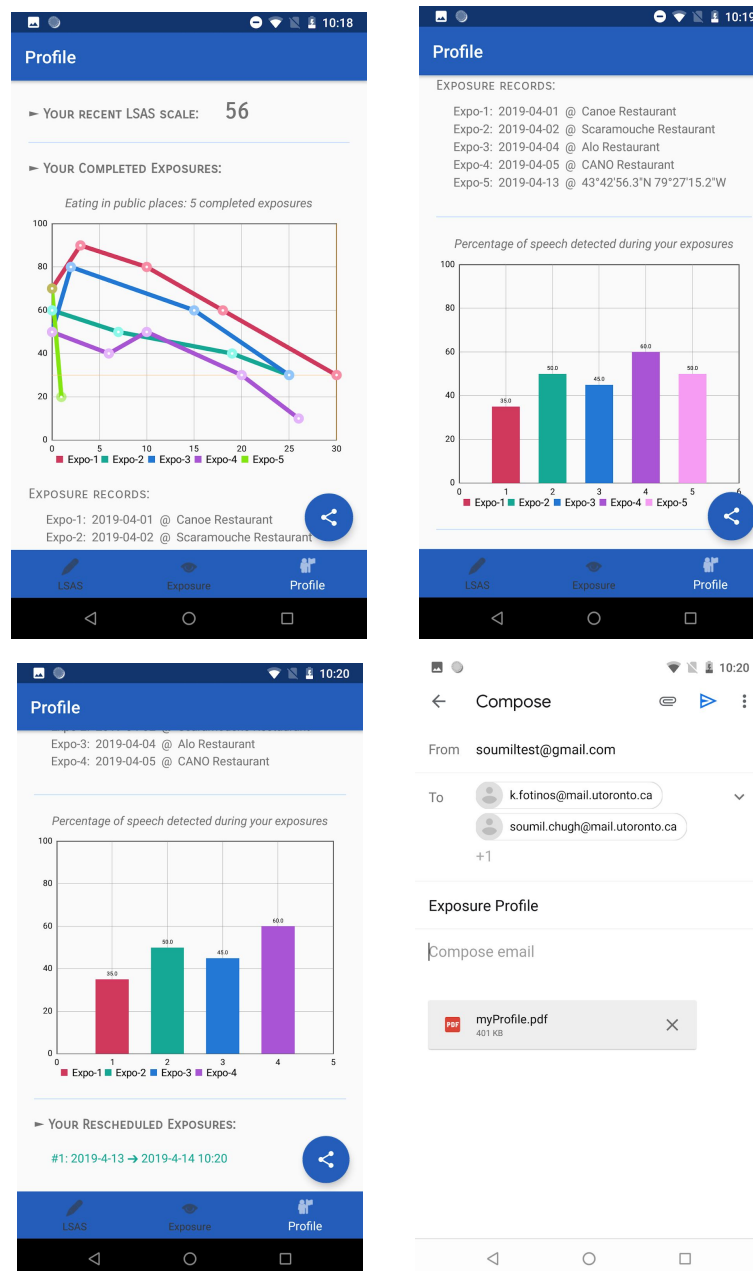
10:18

Profile

► YOUR RECENT LSAS SCALE: 56

► YOUR COMPLETED EXPOSURES:

Eating in public places: 5 completed exposures

100
80
60
40
20
0
0 5 10 15 20 25 30

Expo-1 Expo-2 Expo-3 Expo-4 Expo-5

EXPOSURE RECORDS:

Expo-1: 2019-04-01 @ Canoe Restaurant
Expo-2: 2019-04-02 @ Scaramouche Restaurant

LSAS Exposure Profile

10:19

Profile

EXPOSURE RECORDS:

Expo-1: 2019-04-01 @ Canoe Restaurant
Expo-2: 2019-04-02 @ Scaramouche Restaurant
Expo-3: 2019-04-04 @ Alo Restaurant
Expo-4: 2019-04-05 @ CANO Restaurant
Expo-5: 2019-04-13 @ 43°42'56.3"N 79°27'15.2"W

Percentage of speech detected during your exposures

100
80
60
40
20
0
35.0 50.0 45.0 60.0 50.0
0 1 2 3 4 5 6

Expo-1 Expo-2 Expo-3 Expo-4 Expo-5

LSAS Exposure Profile

10:20

Profile

Expo-3: 2019-04-04 @ Alo Restaurant
Expo-4: 2019-04-05 @ CANO Restaurant

Percentage of speech detected during your exposures

100
80
60
40
20
0
35.0 50.0 45.0 60.0
0 1 2 3 4 5

Expo-1 Expo-2 Expo-3 Expo-4

► YOUR RESCHEDULED EXPOSURES:

#1: 2019-4-13 → 2019-4-14 10:20

LSAS Exposure Profile

10:20

Compose

From soumiltest@gmail.com

To k.fotinos@mail.utoronto.ca
soumil.chugh@mail.utoronto.ca
+1

Exposure Profile

Compose email

PDF myProfile.pdf
401 KB